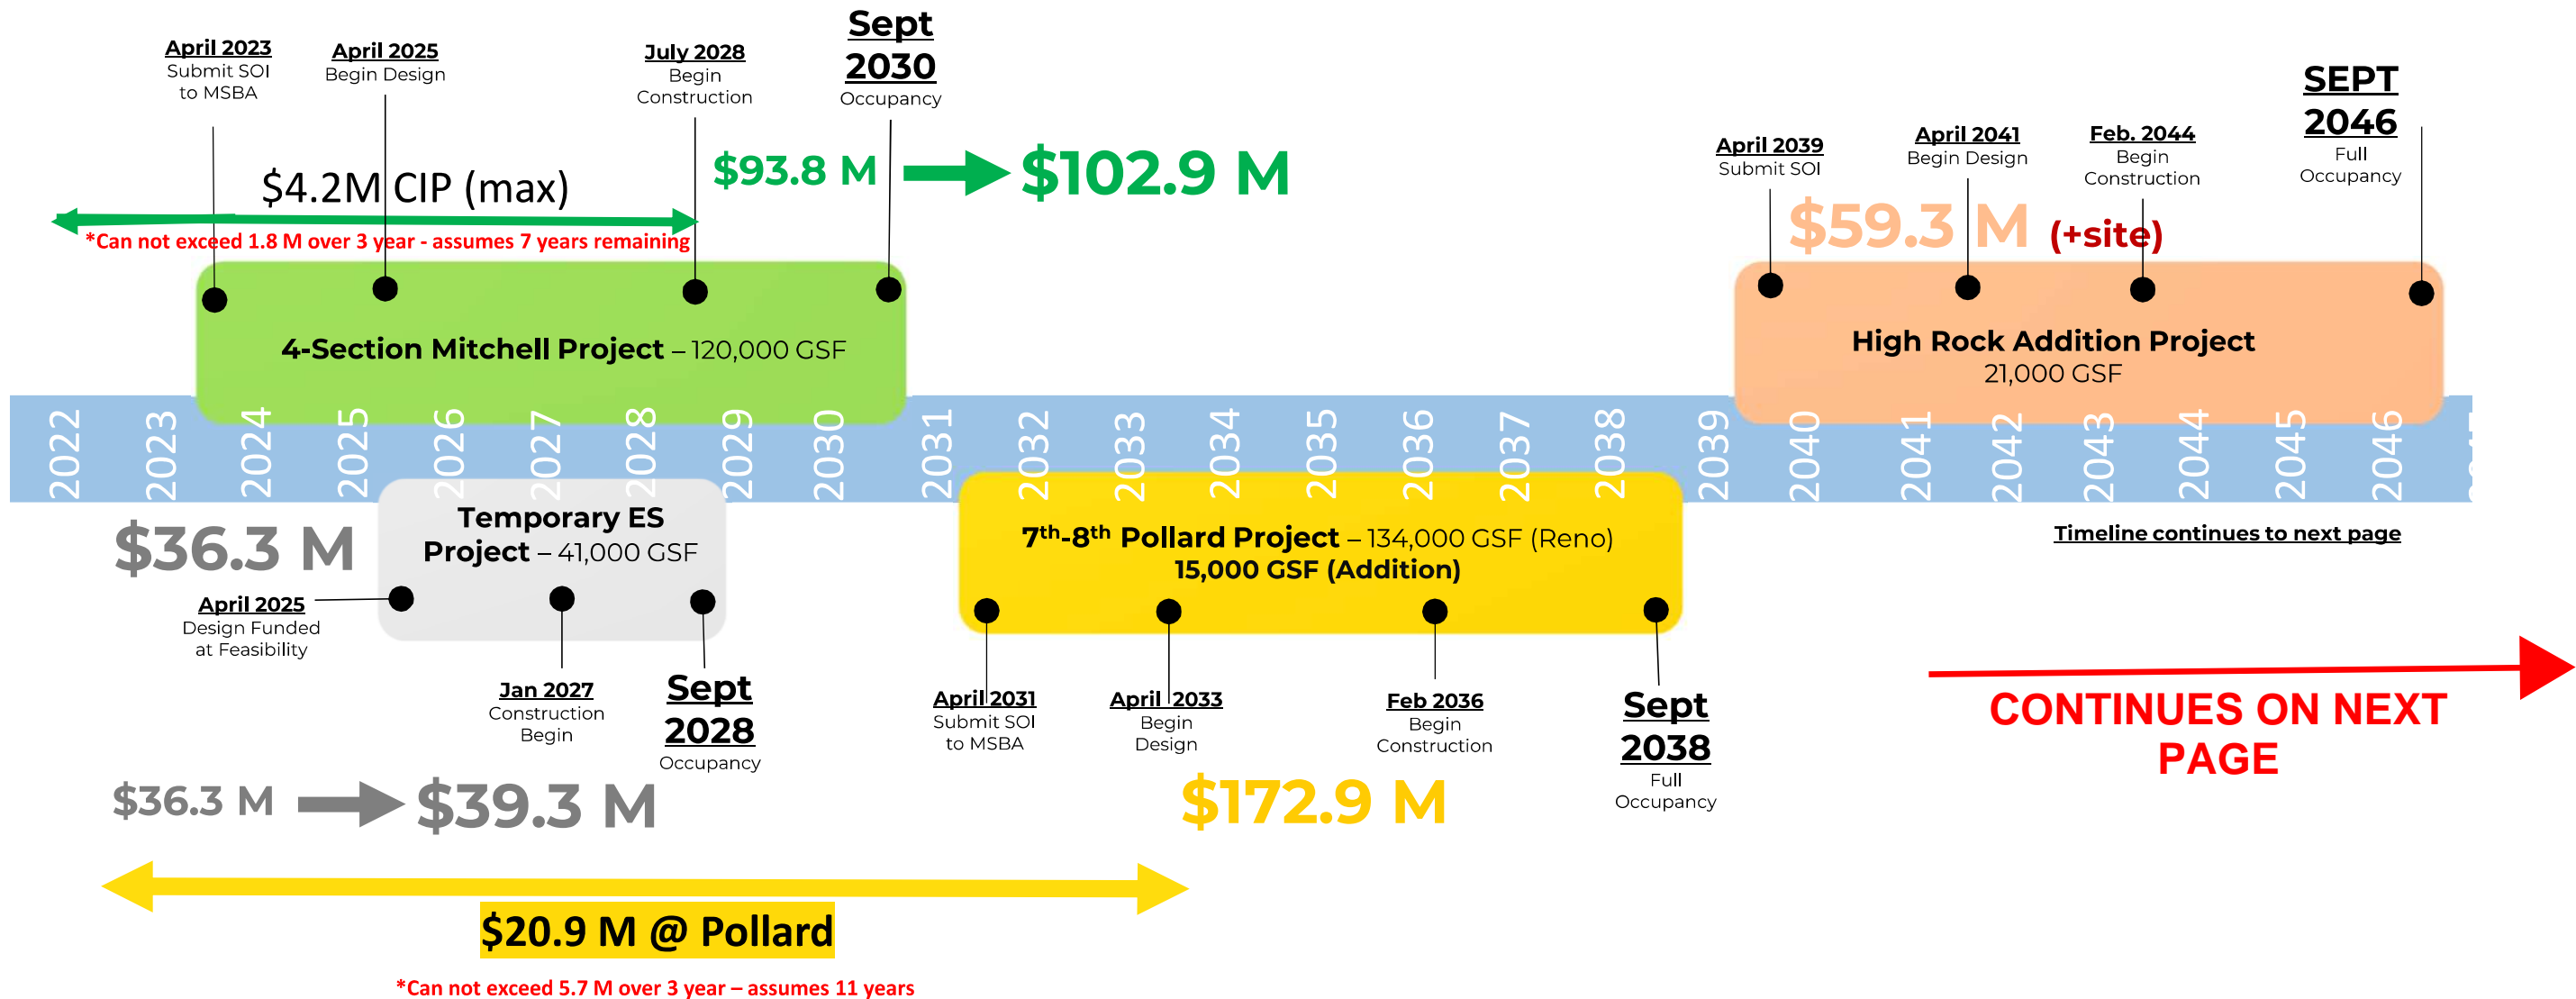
April 2023
Submit SOI to MSBA

April 2025
Begin Design

July 2028
Begin Construction

Sept 2030
Occupancy

$4.2M CIP (max)

*Can not exceed 1.8 M over 3 year - assumes 7 years remaining

$93.8 M → $102.9 M

4-Section Mitchell Project – 120,000 GSF

April 2039
Submit SOI

April 2041
Begin Design

Feb. 2044
Begin Construction

SEPT 2046
Full Occupancy

$59.3 M (+site)

High Rock Addition Project
21,000 GSF

2022 2023 2024 2025 2026 2027 2028 2029 2030 2031 2032 2033 2034 2035 2036 2037 2038 2039 2040 2041 2042 2043 2044 2045 2046

$36.3 M

Temporary ES Project – 41,000 GSF

April 2025
Design Funded at Feasibility

Jan 2027
Construction Begin

Sept 2028
Occupancy

$36.3 M → $39.3 M

7th-8th Pollard Project – 134,000 GSF (Reno)
15,000 GSF (Addition)

April 2031
Submit SOI to MSBA

April 2033
Begin Design

Feb 2036
Begin Construction

Sept 2038
Full Occupancy

$172.9 M

Timeline continues to next page

CONTINUES ON NEXT PAGE

$20.9 M @ Pollard

*Can not exceed 5.7 M over 3 year – assumes 11 years